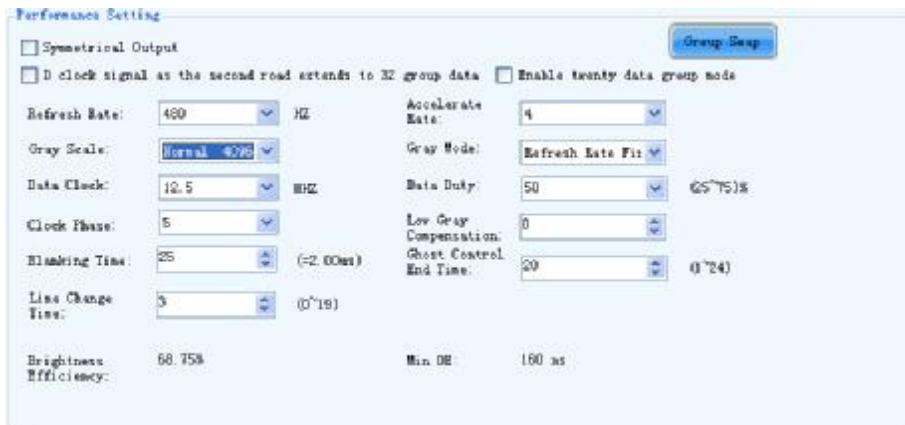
Performance Setting

Symmetrical Output

Group Swap

D clock signal as the second road extends to 32 group data

Enable twenty data group mode

Refresh Rate: 480 HZ

Accelerate Rate: 4

Gray Scale: Normal 4096

Gray Mode: Refresh Rate Fit

Data Clock: 12.5 MHZ

Data Duty: 50 (25~75)%

Clock Phase: 5

Low Gray Compensation: 0

Blanking Time: 25 (=2.00ns)

Ghost Control End Time: 20 (0~24)

Line Change Time: 3 (0~19)

Brightness Efficiency: 68.75%

Min OE: 160 ns